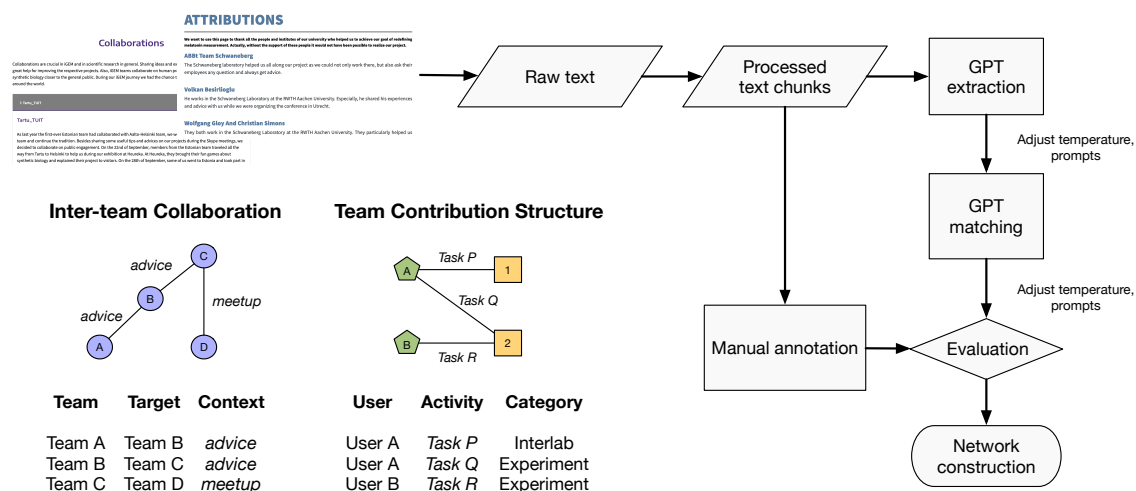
Collaborations

Collaborations are crucial in iGEM and in scientific research in general. Sharing ideas and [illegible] great help for improving the respective projects. Also, iGEM teams collaborate on human p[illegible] synthetic biology closer to the general public. During our iGEM journey we had the chance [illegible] around the world.

Tartu_TUIT

Tartu_TUIT

As last year the first-ever Estonian team had collaborated with Aalto-Helsinki team, we w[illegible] team and continue the tradition. Besides sharing some useful tips and advices on our projects during the Skype meetings, we decided to collaborate on public engagement. On the 22nd of September, members from the Estonian team travelled all the way from Tartu to Helsinki to help us during our exhibition at Heureka. At Heureka, they brought their fun games about synthetic biology and explained their project to visitors. On the 28th of September, some of us went to Estonia and took part in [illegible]

ATTRIBUTIONS

We want to use this page to thank all the people and institutes of our university who helped us to achieve our goal of redefining metabolic measurement. Actually, without the support of these people it would not have been possible to realize our project.

ABBt Team Schwaneberg

The Schwaneberg laboratory helped us all along our project as we could not only work there, but also ask their employees any question and always get advice.

Volkan Besirlioglu

He works in the Schwaneberg Laboratory at the RWTH Aachen University. Especially, he shared his experiences and advice with us while we were organizing the conference in Utrecht.

Wolfgang Gloy And Christian Simons

They both work in the Schwaneberg Laboratory at the RWTH Aachen University. They particularly helped us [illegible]

Raw text

Processed text chunks

GPT extraction

Adjust temperature, prompts

GPT matching

Adjust temperature, prompts

Manual annotation

Evaluation

Network construction

Inter-team Collaboration

C

advice

B

meetup

advice

A

D

Team Contribution Structure

A

Task P

1

Task Q

B

2

Task R

| Team | Target | Context |
|---|---|---|
| Team A | Team B | *advice* |
| Team B | Team C | *advice* |
| Team C | Team D | *meetup* |

| User | Activity | Category |
|---|---|---|
| User A | *Task P* | Interlab |
| User A | *Task Q* | Experiment |
| User B | *Task R* | Experiment |